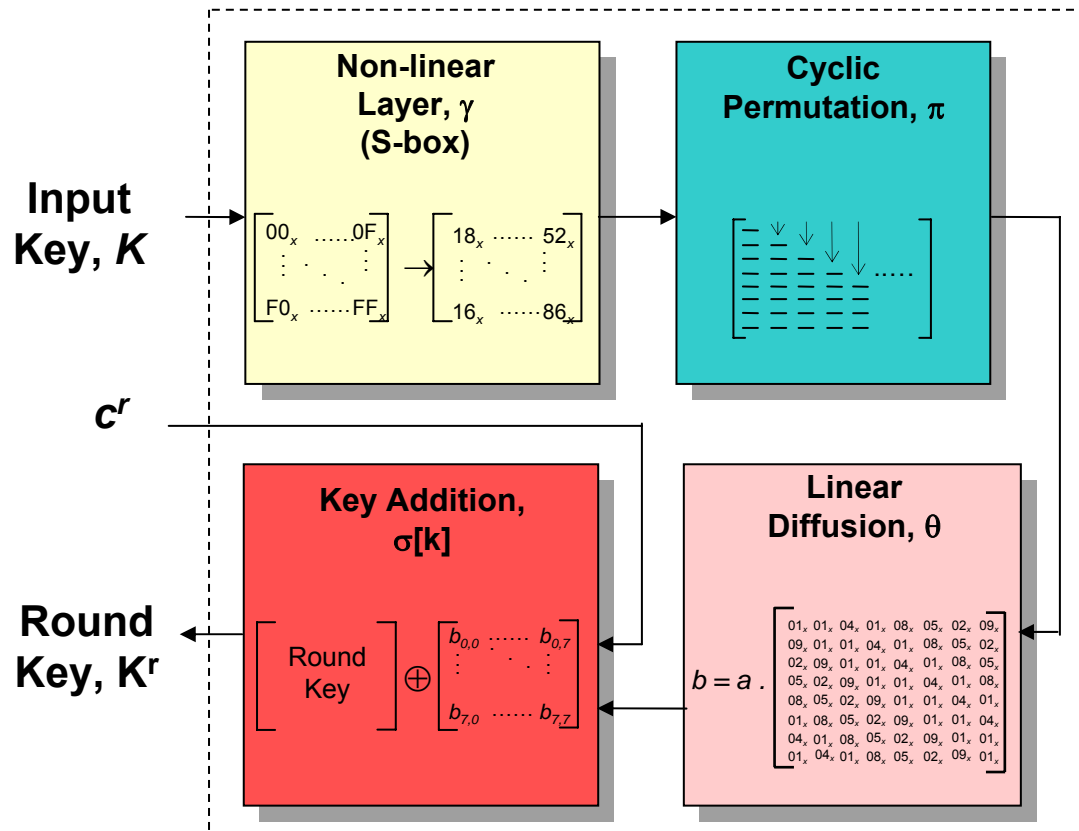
Input Key, $K$

Non-linear Layer, $\gamma$ (S-box)

$\begin{bmatrix} 00_x & \cdots & 0F_x \\ \vdots & \ddots & \vdots \\ F0_x & \cdots & FF_x \end{bmatrix} \rightarrow \begin{bmatrix} 18_x & \cdots & 52_x \\ \vdots & \ddots & \vdots \\ 16_x & \cdots & 86_x \end{bmatrix}$

Cyclic Permutation, $\pi$

.....

$c^r$

Key Addition, $\sigma[k]$

Round Key

$\begin{bmatrix} \text{Round Key} \end{bmatrix} \oplus \begin{bmatrix} b_{0,0} & \cdots & b_{0,7} \\ \vdots & \ddots & \vdots \\ b_{7,0} & \cdots & b_{7,7} \end{bmatrix}$

Linear Diffusion, $\theta$

$b = a \cdot \begin{bmatrix} 01_x & 01_x & 04_x & 01_x & 08_x & 05_x & 02_x & 09_x \\ 09_x & 01_x & 01_x & 04_x & 01_x & 08_x & 05_x & 02_x \\ 02_x & 09_x & 01_x & 01_x & 04_x & 01_x & 08_x & 05_x \\ 05_x & 02_x & 09_x & 01_x & 01_x & 04_x & 01_x & 08_x \\ 08_x & 05_x & 02_x & 09_x & 01_x & 01_x & 04_x & 01_x \\ 01_x & 08_x & 05_x & 02_x & 09_x & 01_x & 01_x & 04_x \\ 04_x & 01_x & 08_x & 05_x & 02_x & 09_x & 01_x & 01_x \\ 01_x & 04_x & 01_x & 08_x & 05_x & 02_x & 09_x & 01_x \end{bmatrix}$

Round Key, $K^r$